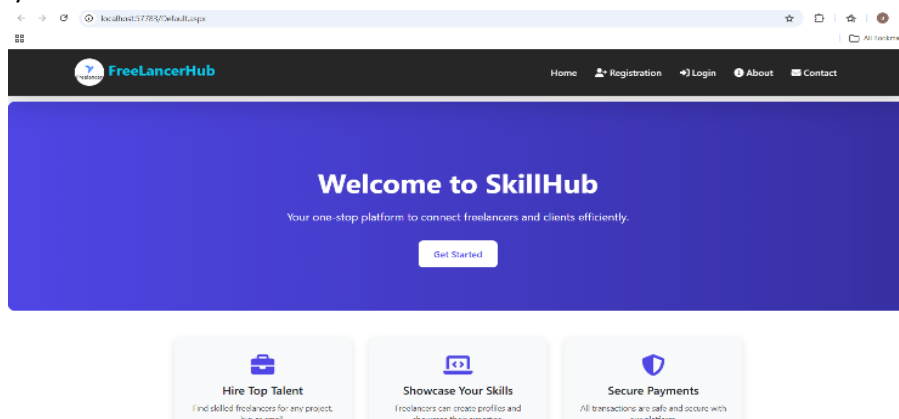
localhost:57783/Default.aspx

All bookma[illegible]

freelancer FreeLancerHub

Home Registration Login About Contact

Welcome to SkillHub

Your one-stop platform to connect freelancers and clients efficiently.

Get Started

Hire Top Talent

Find skilled freelancers for any project, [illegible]

Showcase Your Skills

Freelancers can create profiles and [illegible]

Secure Payments

All transactions are safe and secure with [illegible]